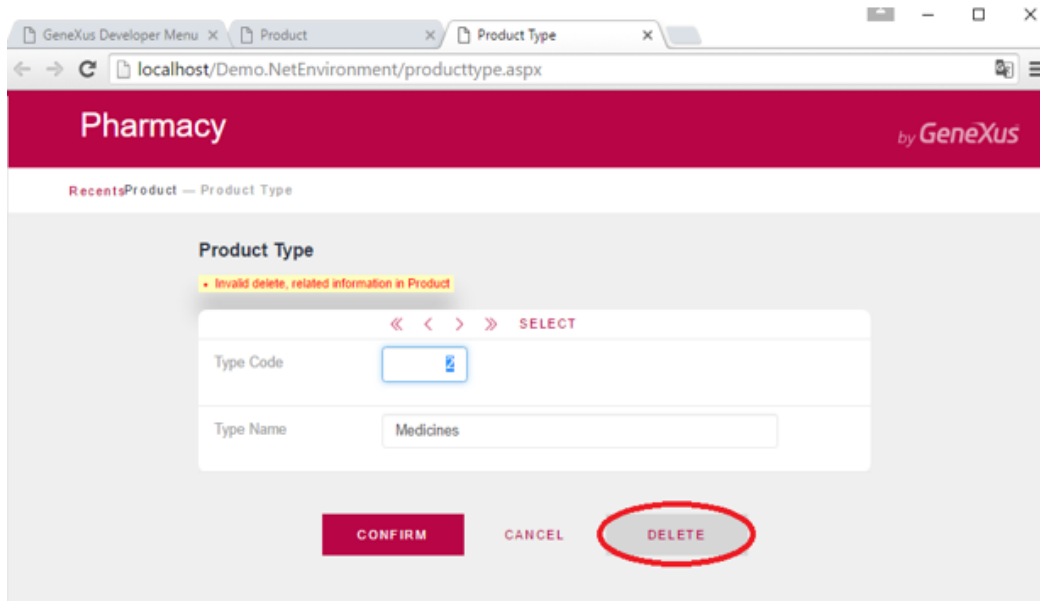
GeneXus Developer Menu ×
Product ×
Product Type ×

localhost/Demo.NetEnvironment/producttype.aspx

Pharmacy

by GeneXus

RecentsProduct — Product Type

Product Type

• Invalid delete, related information in Product

« ‹ › » SELECT

Type Code 2

Type Name Medicines

CONFIRM CANCEL DELETE